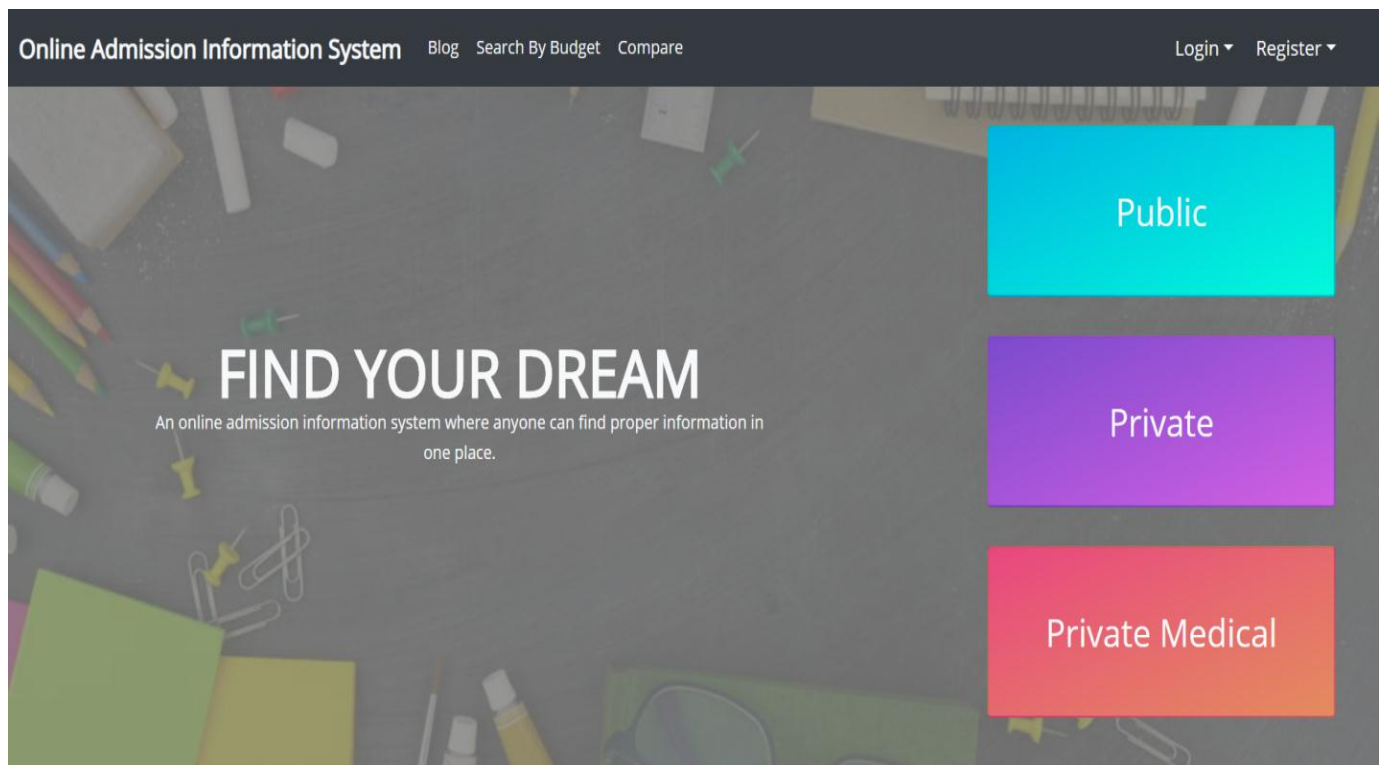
Online Admission Information System Blog Search By Budget Compare Login ▾ Register ▾

FIND YOUR DREAM

An online admission information system where anyone can find proper information in one place.

Public

Private

Private Medical